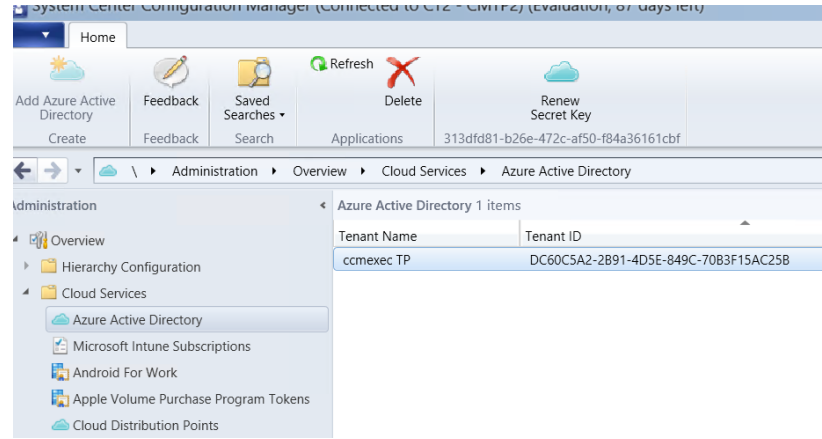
System Center Configuration Manager (Connected to CT2 - CMTP2) (Evaluation, 87 days left)

Home

Add Azure Active Directory
Create

Feedback
Feedback

Saved Searches
Search

Refresh
Delete
Applications

Renew Secret Key
313dfd81-b26e-472c-af50-f84a36161cbf

\ ▸ Administration ▸ Overview ▸ Cloud Services ▸ Azure Active Directory

Administration

Overview
Hierarchy Configuration
Cloud Services
Azure Active Directory
Microsoft Intune Subscriptions
Android For Work
Apple Volume Purchase Program Tokens
Cloud Distribution Points

Azure Active Directory 1 items

| Tenant Name | Tenant ID |
|---|---|
| ccmexec TP | DC60C5A2-2B91-4D5E-849C-70B3F15AC25B |